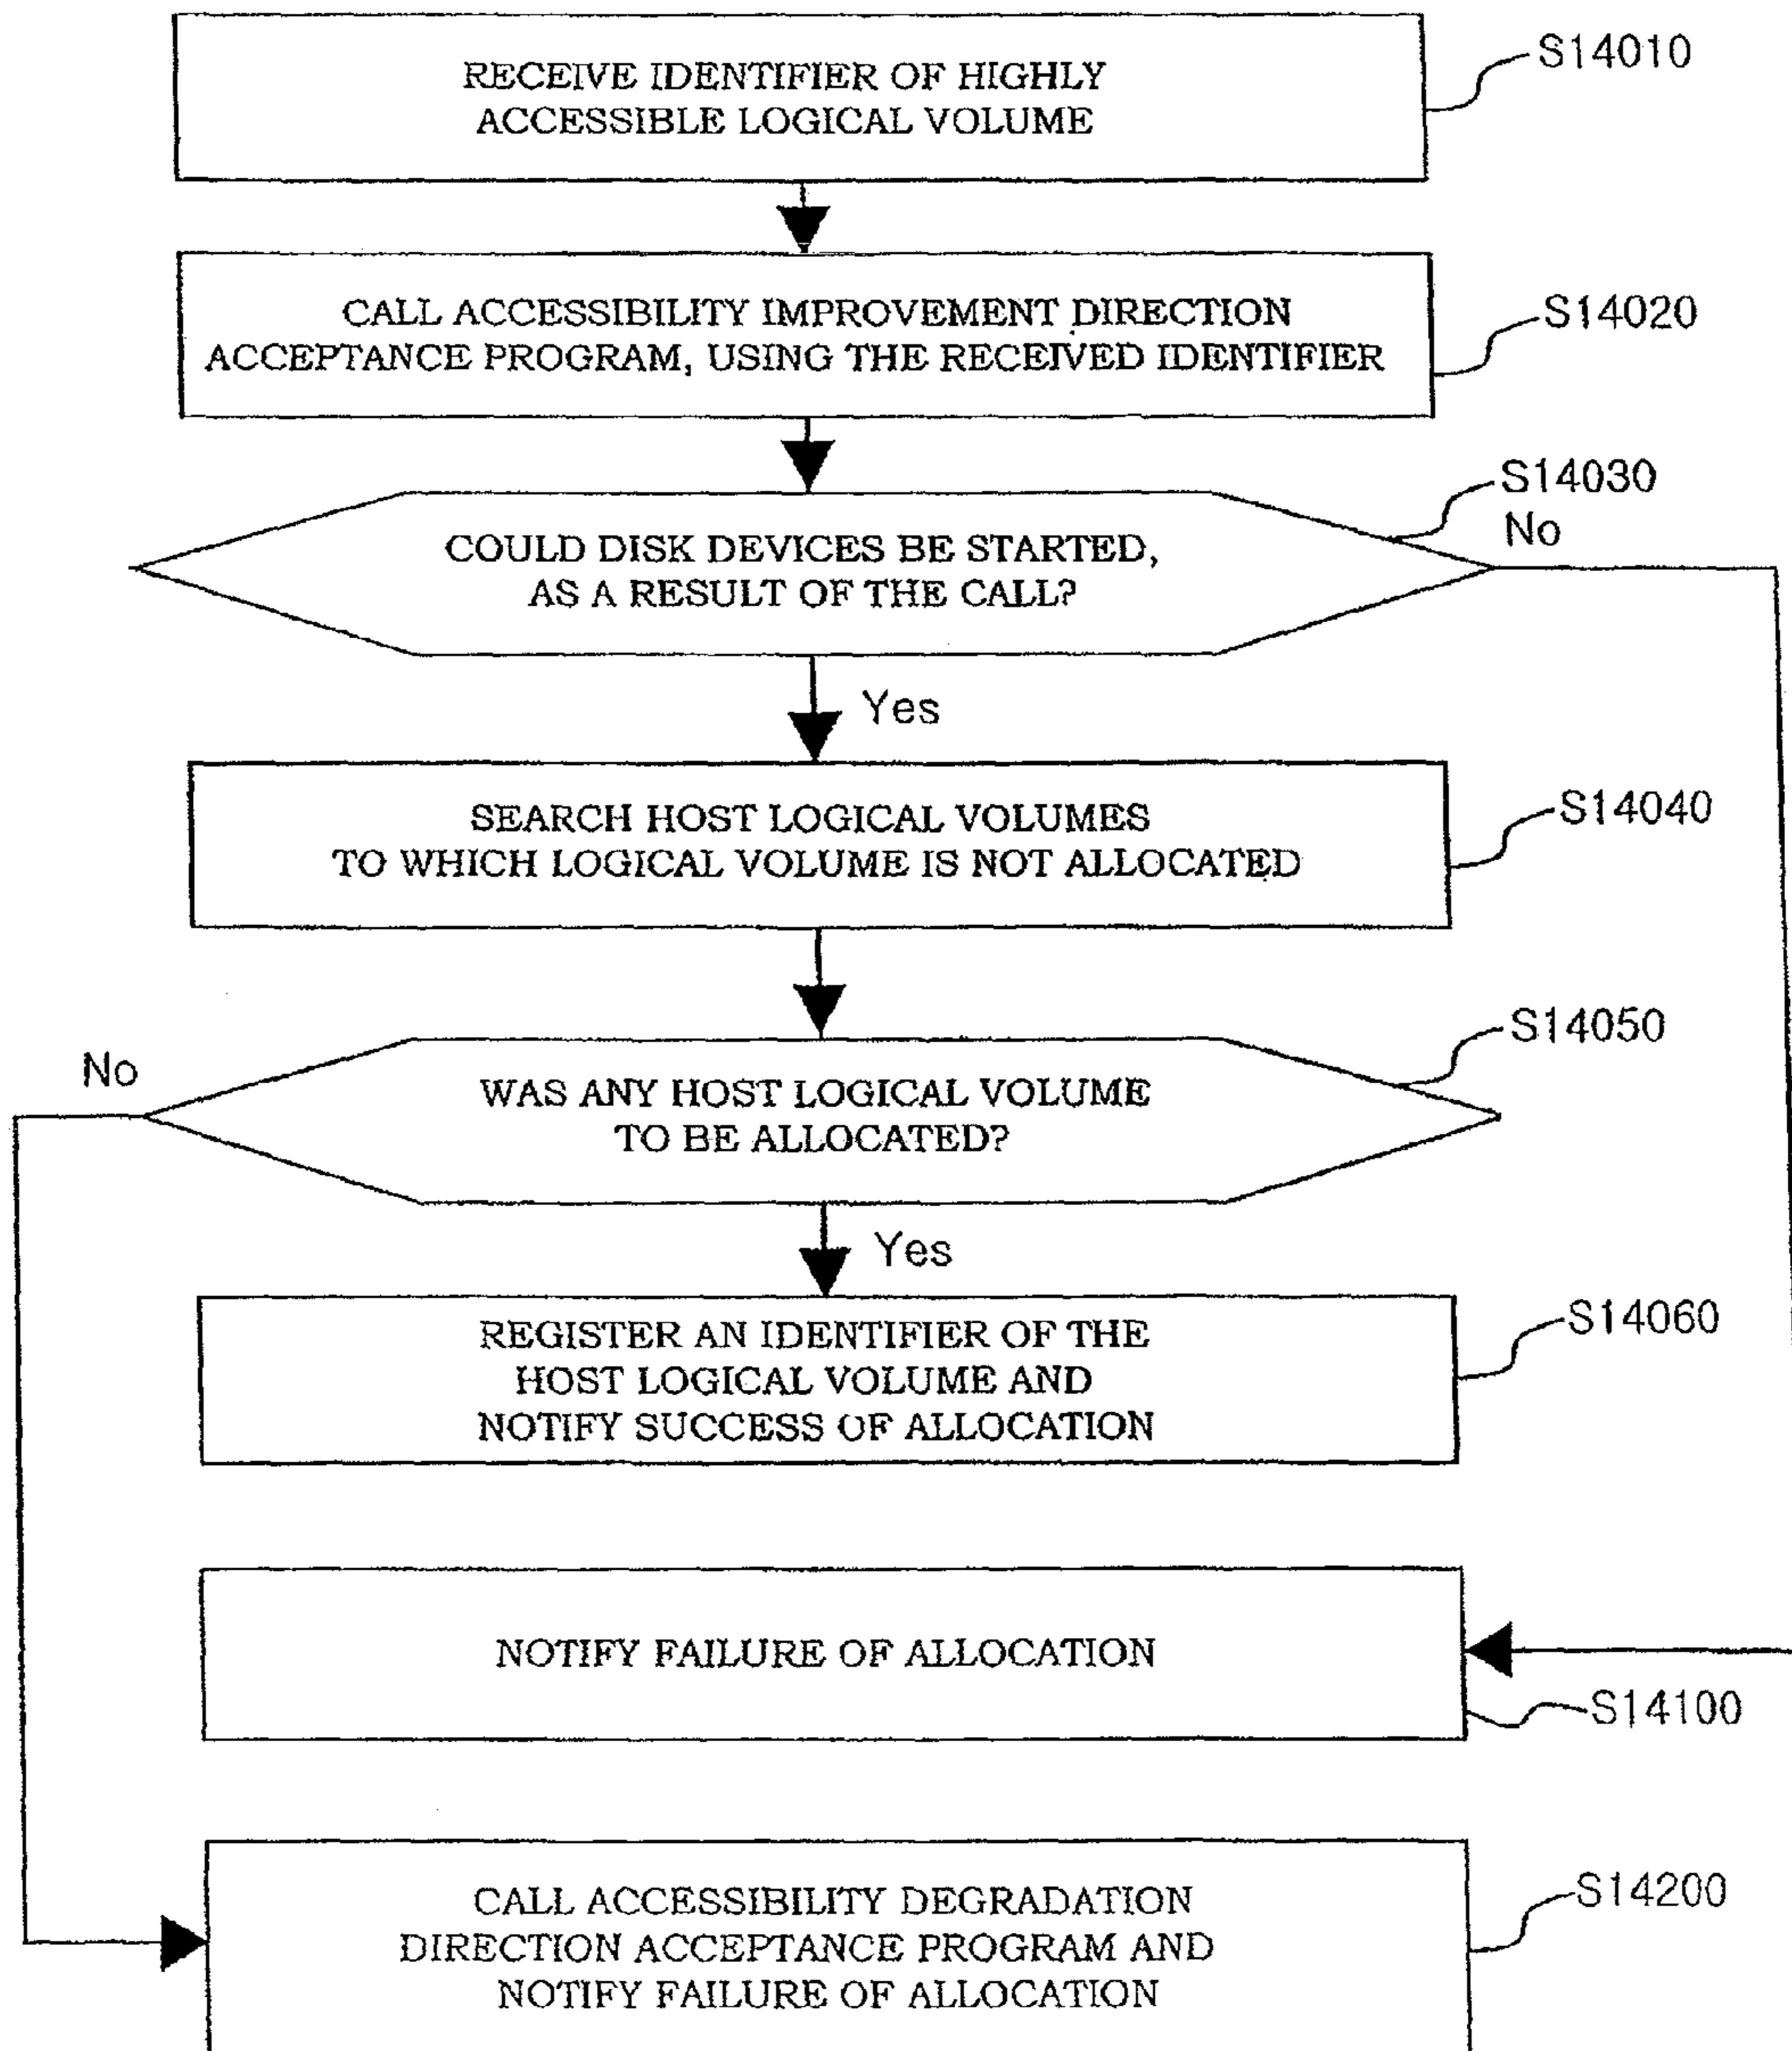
RECEIVE IDENTIFIER OF HIGHLY ACCESSIBLE LOGICAL VOLUME

S14010

CALL ACCESSIBILITY IMPROVEMENT DIRECTION ACCEPTANCE PROGRAM, USING THE RECEIVED IDENTIFIER

S14020

S14030

No

COULD DISK DEVICES BE STARTED, AS A RESULT OF THE CALL?

Yes

SEARCH HOST LOGICAL VOLUMES TO WHICH LOGICAL VOLUME IS NOT ALLOCATED

S14040

S14050

No

WAS ANY HOST LOGICAL VOLUME TO BE ALLOCATED?

Yes

REGISTER AN IDENTIFIER OF THE HOST LOGICAL VOLUME AND NOTIFY SUCCESS OF ALLOCATION

S14060

NOTIFY FAILURE OF ALLOCATION

S14100

CALL ACCESSIBILITY DEGRADATION DIRECTION ACCEPTANCE PROGRAM AND NOTIFY FAILURE OF ALLOCATION

S14200